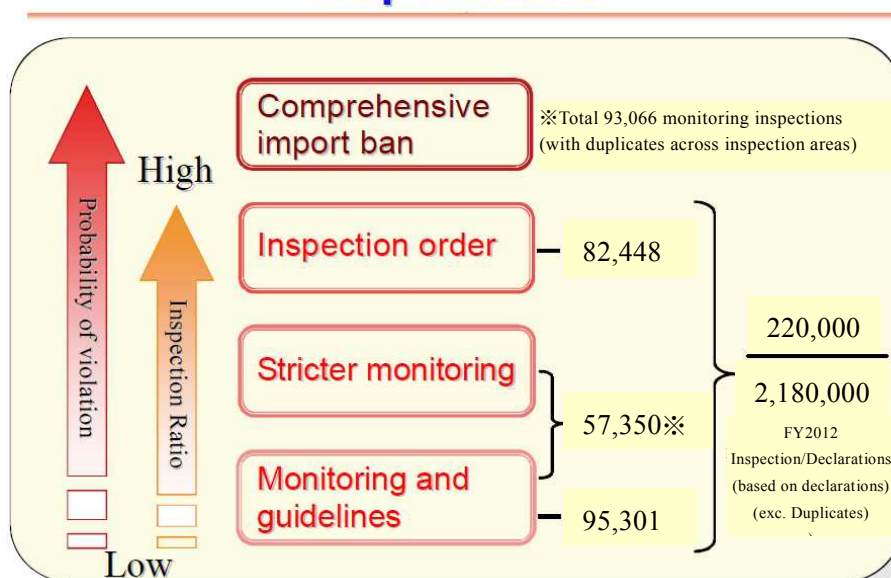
High

Probability of violation

Inspection Ratio

Low

Comprehensive import ban

※Total 93,066 monitoring inspections (with duplicates across inspection areas)

Inspection order

82,448

Stricter monitoring

57,350※

Monitoring and guidelines

95,301

$\frac{220,000}{2,180,000}$

FY2012 Inspection/Declarations (based on declarations) (exc. Duplicates)